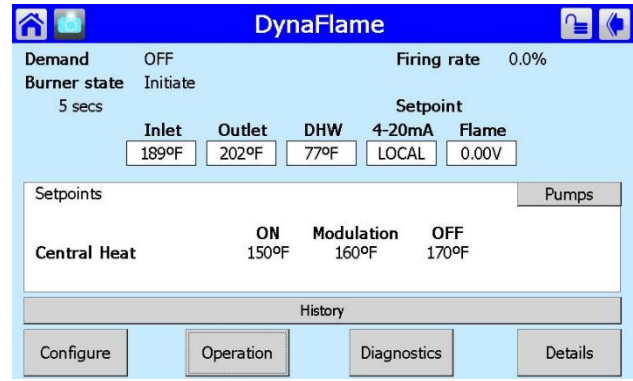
DynaFlame

Demand OFF
Burner state Initiate
5 secs

Firing rate 0.0%

Setpoint

| Inlet | Outlet | DHW | 4-20mA | Flame |
|---|---|---|---|---|
| 189ºF | 202ºF | 77ºF | LOCAL | 0.00V |

Setpoints

Pumps

| | ON | Modulation | OFF |
|---|---|---|---|
| Central Heat | 150ºF | 160ºF | 170ºF |

History

Configure
Operation
Diagnostics
Details